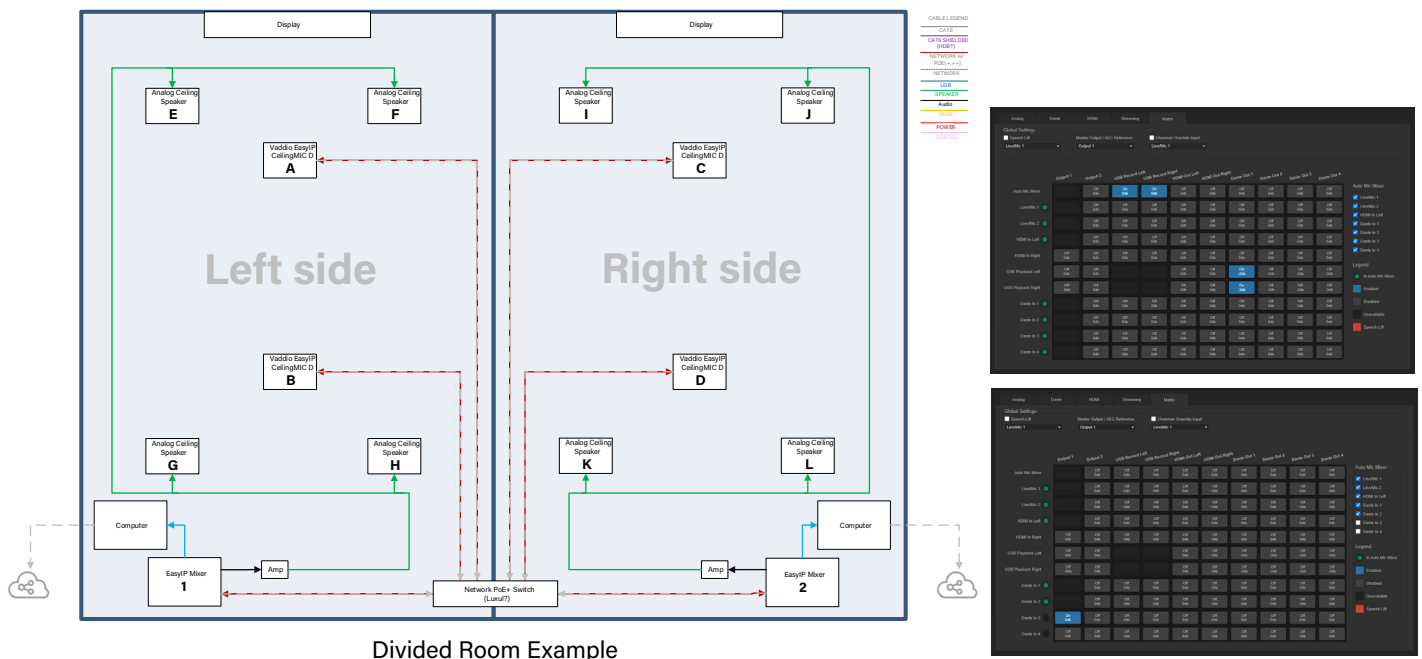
Display

Display

CABLE LEGEND
CAT6
CAT6 SHIELDED (HDBT)
NETWORK w/ POE(+,++)
NETWORK
USB
SPEAKER
Audio
HDMI
POWER
SPECIAL

Analog Ceiling Speaker
E

Analog Ceiling Speaker
F

Analog Ceiling Speaker
I

Analog Ceiling Speaker
J

Vaddio EasyIP CeilingMIC D
A

Vaddio EasyIP CeilingMIC D
C

Left side

Right side

Vaddio EasyIP CeilingMIC D
B

Vaddio EasyIP CeilingMIC D
D

Analog Ceiling Speaker
G

Analog Ceiling Speaker
H

Analog Ceiling Speaker
K

Analog Ceiling Speaker
L

Computer

Computer

EasyIP Mixer
1

Amp

Network PoE+ Switch (Luxul?)

Amp

EasyIP Mixer
2

Divided Room Example

Analog Dante HDMI Streaming Matrix
Global Settings
Speech Lift
Line/Mic 1
Master Output / AEC Reference
Output 1
Chairman Override Input
Line/Mic 1
Output 1 Output 2 USB Record Left USB Record Right HDMI Out Left HDMI Out Right Dante Out 1 Dante Out 2 Dante Out 3 Dante Out 4
Auto Mic Mixer
Line/Mic 1
Line/Mic 2
HDMI In Left
HDMI In Right
USB Playback Left
USB Playback Right
Dante In 1
Dante In 2
Dante In 3
Dante In 4
Auto Mic Mixer
Line/Mic 1
Line/Mic 2
HDMI In Left
Dante In 1
Dante In 2
Dante In 3
Dante In 4
Legend
In Auto Mic Mixer
Enabled
Disabled
Unavailable
Speech Lift

Analog Dante HDMI Streaming Matrix
Global Settings
Speech Lift
Line/Mic 1
Master Output / AEC Reference
Output 1
Chairman Override Input
Line/Mic 1
Output 1 Output 2 USB Record Left USB Record Right HDMI Out Left HDMI Out Right Dante Out 1 Dante Out 2 Dante Out 3 Dante Out 4
Auto Mic Mixer
Line/Mic 1
Line/Mic 2
HDMI In Left
HDMI In Right
USB Playback Left
USB Playback Right
Dante In 1
Dante In 2
Dante In 3
Dante In 4
Auto Mic Mixer
Line/Mic 1
Line/Mic 2
HDMI In Left
Dante In 1
Dante In 2
Dante In 3
Dante In 4
Legend
In Auto Mic Mixer
Enabled
Disabled
Unavailable
Speech Lift